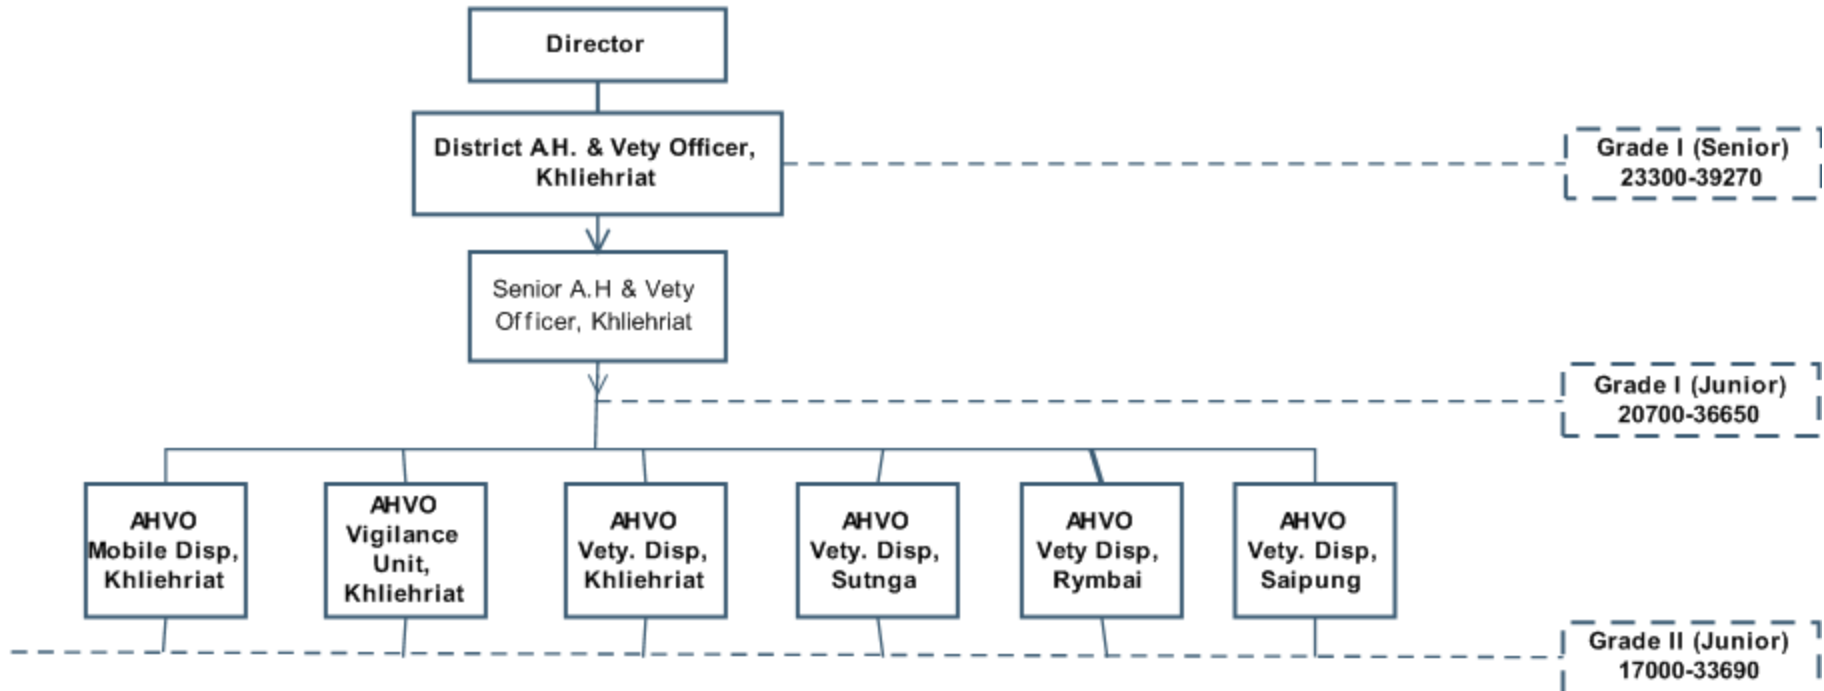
Director

District A.H. & Vety Officer, Khliehriat

Grade I (Senior) 23300-39270

Senior A.H & Vety Officer, Khliehriat

Grade I (Junior) 20700-36650

AHVO Mobile Disp, Khliehriat

AHVO Vigilance Unit, Khliehriat

AHVO Vety. Disp, Khliehriat

AHVO Vety. Disp, Sutnga

AHVO Vety Disp, Rymbai

AHVO Vety. Disp, Saipung

Grade II (Junior) 17000-33690